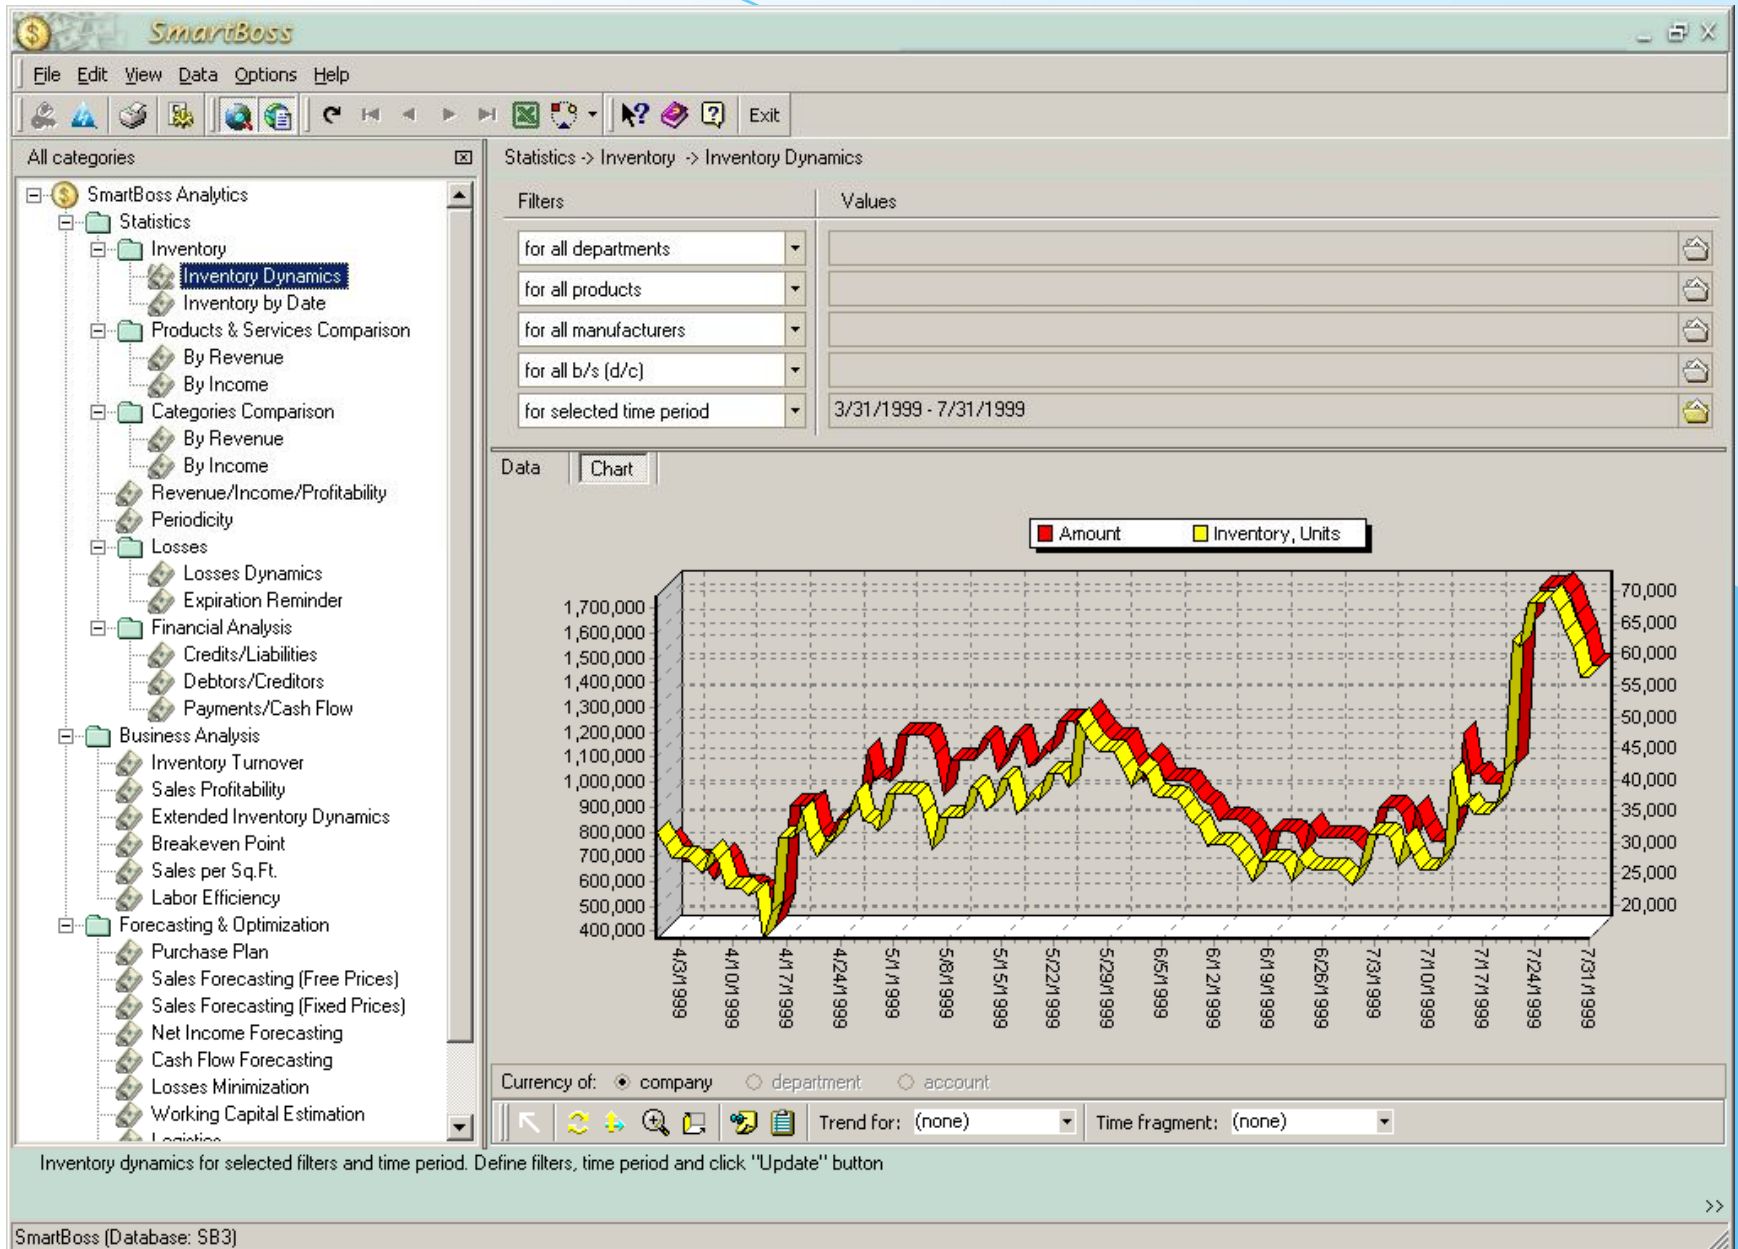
SmartBoss

File Edit View Data Options Help

Exit

All categories

SmartBoss Analytics
Statistics
Inventory
Inventory Dynamics
Inventory by Date
Products & Services Comparison
By Revenue
By Income
Categories Comparison
By Revenue
By Income
Revenue/Income/Profitability
Periodicity
Losses
Losses Dynamics
Expiration Reminder
Financial Analysis
Credits/Liabilities
Debtors/Creditors
Payments/Cash Flow
Business Analysis
Inventory Turnover
Sales Profitability
Extended Inventory Dynamics
Breakeven Point
Sales per Sq.Ft.
Labor Efficiency
Forecasting & Optimization
Purchase Plan
Sales Forecasting (Free Prices)
Sales Forecasting (Fixed Prices)
Net Income Forecasting
Cash Flow Forecasting
Losses Minimization
Working Capital Estimation
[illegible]

Statistics -> Inventory -> Inventory Dynamics

Filters | Values

for all departments
for all products
for all manufacturers
for all b/s (d/c)
for selected time period | 3/31/1999 - 7/31/1999

Data | Chart

Amount | Inventory, Units

1,700,000
1,600,000
1,500,000
1,400,000
1,300,000
1,200,000
1,100,000
1,000,000
900,000
800,000
700,000
600,000
500,000
400,000

70,000
65,000
60,000
55,000
50,000
45,000
40,000
35,000
30,000
25,000
20,000

4/3/1999
4/10/1999
4/17/1999
4/24/1999
5/1/1999
5/8/1999
5/15/1999
5/22/1999
5/29/1999
6/5/1999
6/12/1999
6/19/1999
6/26/1999
7/3/1999
7/10/1999
7/17/1999
7/24/1999
7/31/1999

Currency of: company department account

Trend for: (none) Time fragment: (none)

Inventory dynamics for selected filters and time period. Define filters, time period and click "Update" button

>>

SmartBoss (Database: SB3)